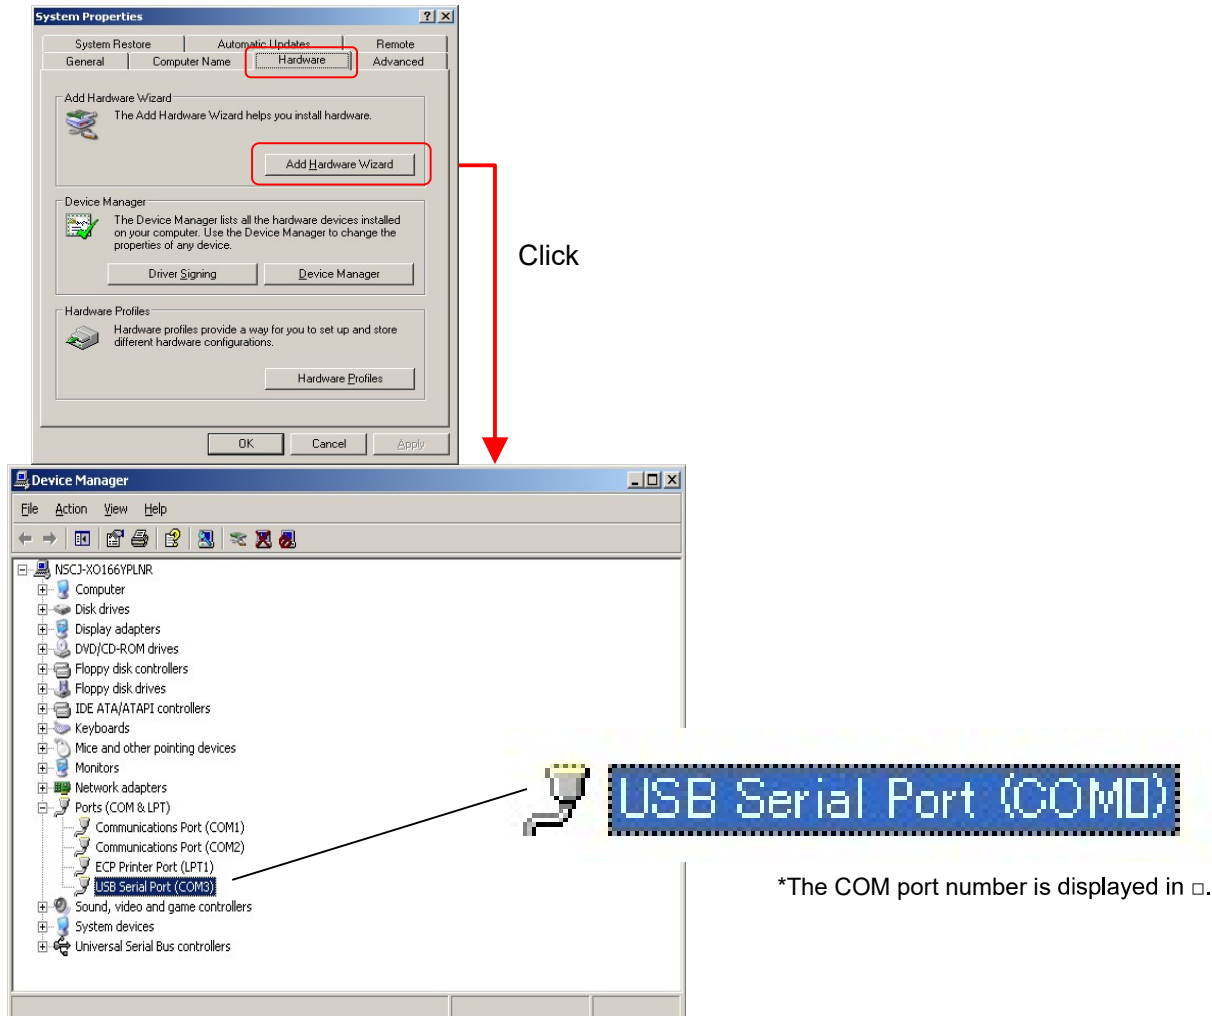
System Properties

System Restore
Automatic Updates
Remote
General
Computer Name
Hardware
Advanced

Add Hardware Wizard
The Add Hardware Wizard helps you install hardware.
Add Hardware Wizard

Device Manager
The Device Manager lists all the hardware devices installed on your computer. Use the Device Manager to change the properties of any device.
Driver Signing
Device Manager

Hardware Profiles
Hardware profiles provide a way for you to set up and store different hardware configurations.
Hardware Profiles

OK
Cancel
Apply

Click

Device Manager
File Action View Help

NSCJ-XO166YPLNR
Computer
Disk drives
Display adapters
DVD/CD-ROM drives
Floppy disk controllers
Floppy disk drives
IDE ATA/ATAPI controllers
Keyboards
Mice and other pointing devices
Monitors
Network adapters
Ports (COM & LPT)
Communications Port (COM1)
Communications Port (COM2)
ECP Printer Port (LPT1)
USB Serial Port (COM3)
Sound, video and game controllers
System devices
Universal Serial Bus controllers

USB Serial Port (COM□)

*The COM port number is displayed in □.